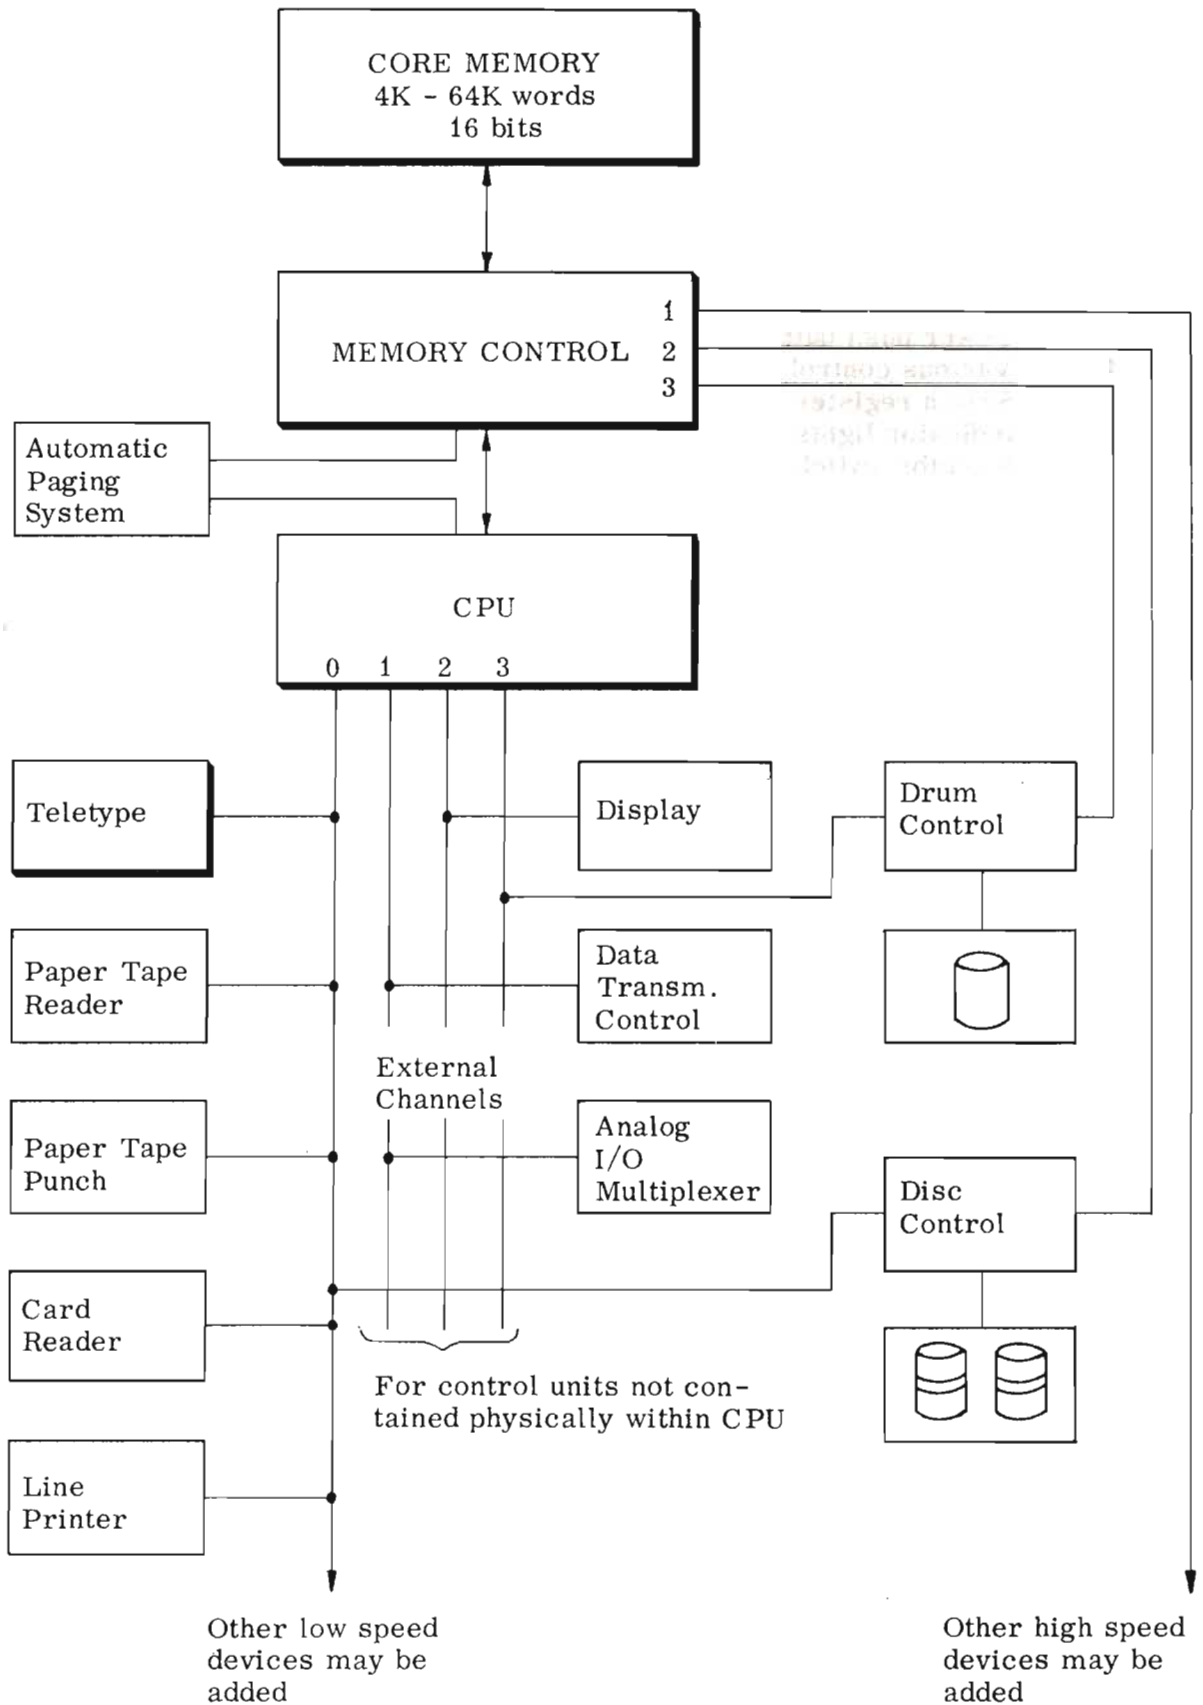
CORE MEMORY
4K - 64K words
16 bits

MEMORY CONTROL
1
2
3

Automatic Paging System

CPU
0 1 2 3

Teletype

Display

Drum Control

Paper Tape Reader

Data Transm. Control

External Channels

Paper Tape Punch

Analog I/O Multiplexer

Disc Control

Card Reader

For control units not contained physically within CPU

Line Printer

Other low speed devices may be added

Other high speed devices may be added